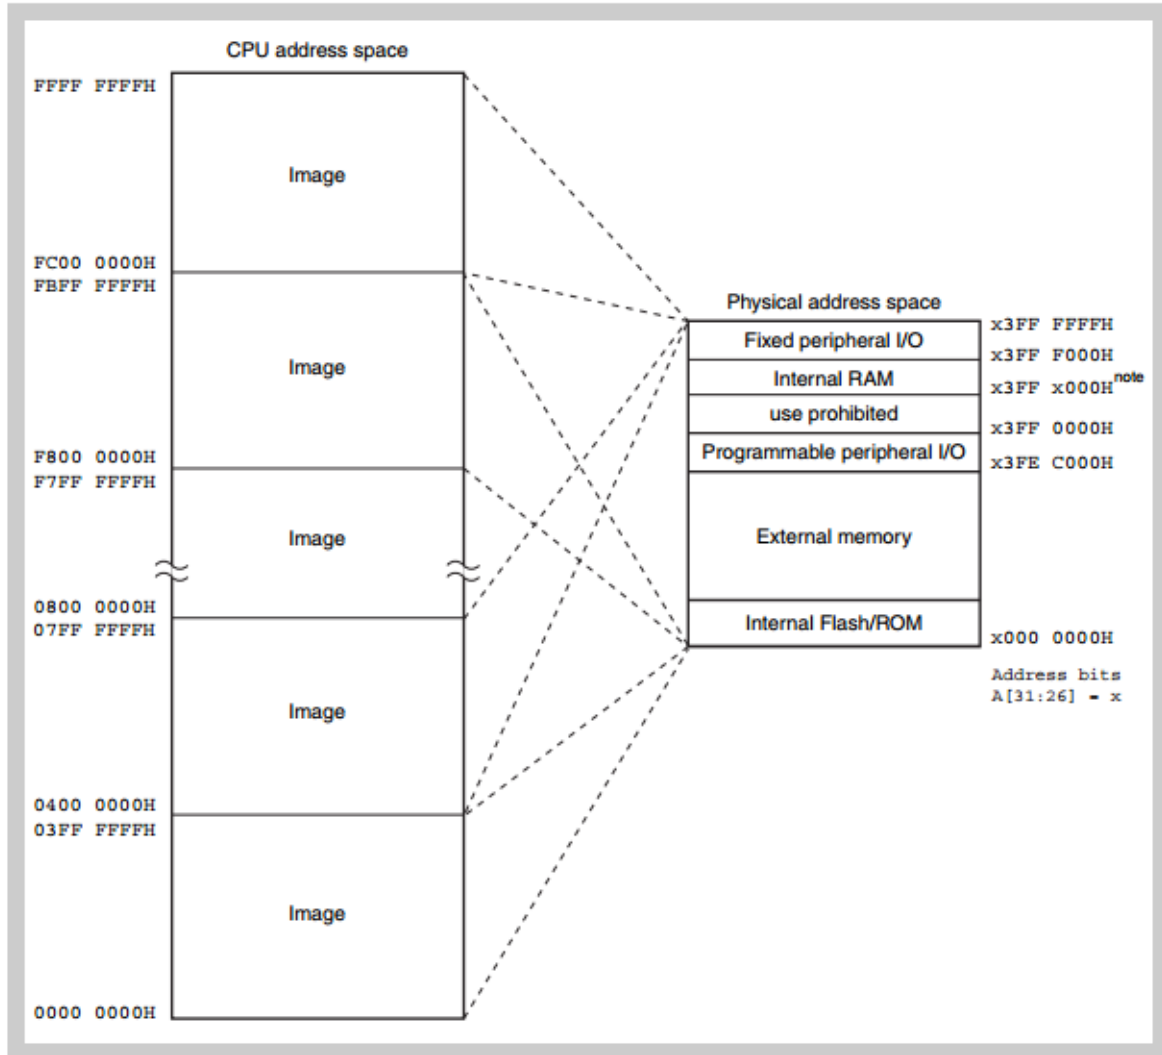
CPU address space

FFFF FFFFH

Image

FC00 0000H
FBFF FFFFH

Image

F800 0000H
F7FF FFFFH

Image

0800 0000H
07FF FFFFH

Image

0400 0000H
03FF FFFFH

Image

0000 0000H

Physical address space

Fixed peripheral I/O

Internal RAM

use prohibited

Programmable peripheral I/O

External memory

Internal Flash/ROM

x3FF FFFFH
x3FF F000H
x3FF x000H$^{note}$
x3FF 0000H
x3FE C000H
x000 0000H

Address bits
A[31:26] = x